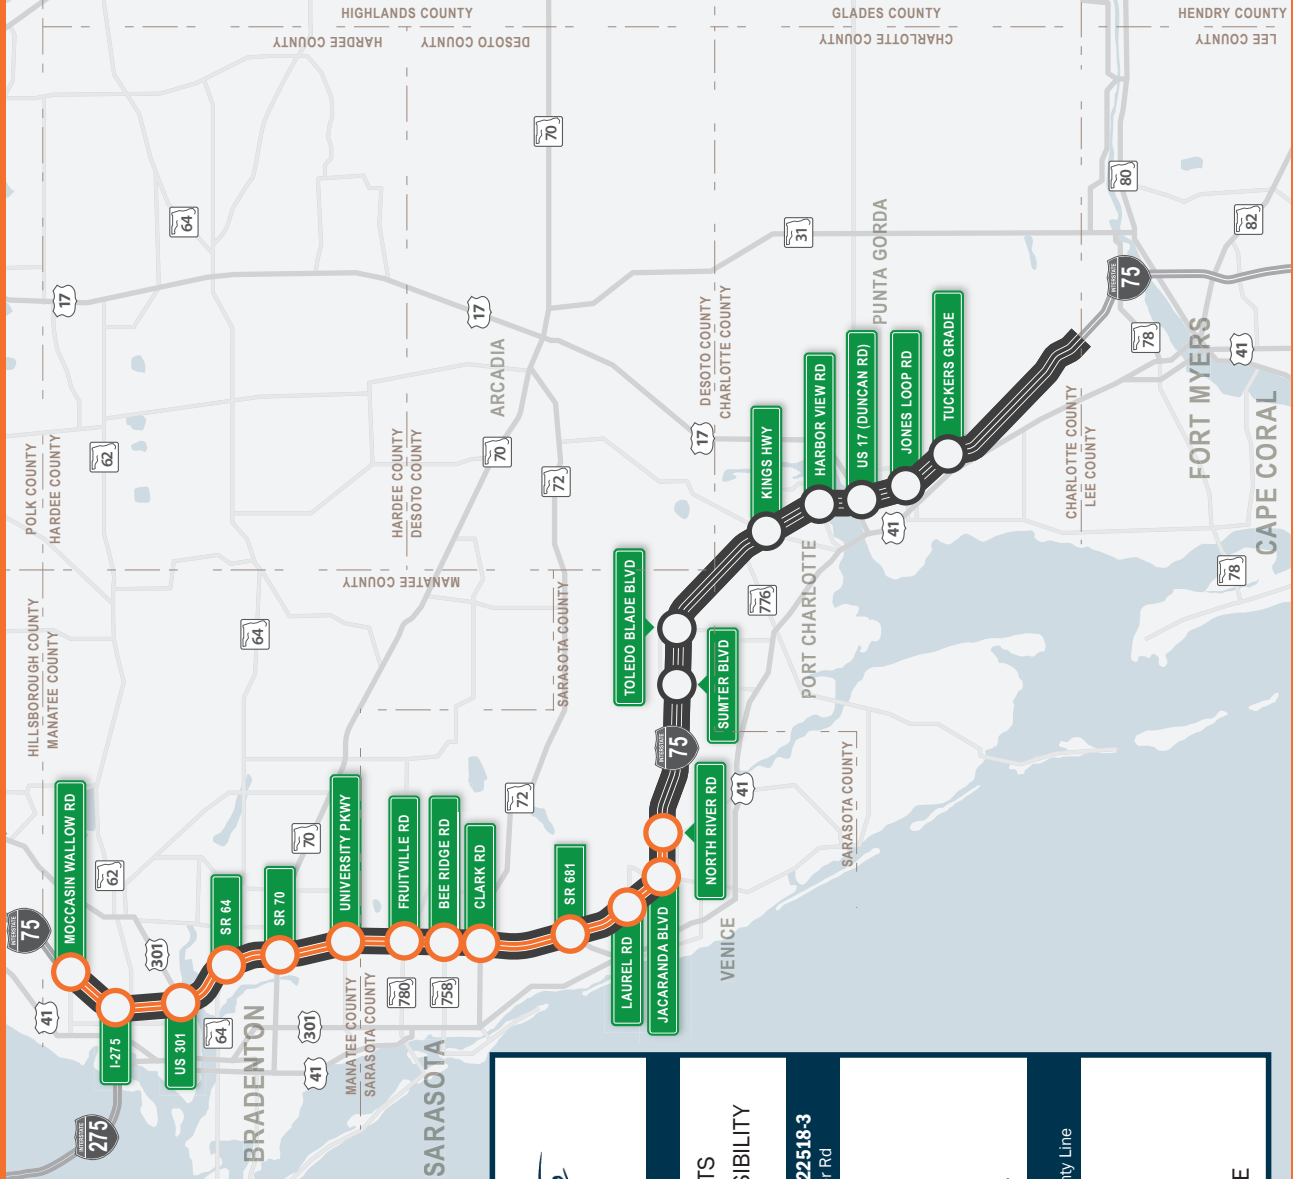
HIGHLANDS COUNTY
HARDEE COUNTY
DESOTO COUNTY
GLADES COUNTY
CHARLOTTE COUNTY
HENDRY COUNTY
LEE COUNTY
70
64
80
82
31
17
17
75
78
41
PUNTA GORDA
FORT MYERS
CAPE CORAL
ARCADIA
DESOTO COUNTY
CHARLOTTE COUNTY
TUCKERS GRADE
JONES LOOP RD
US 17 (DUNCAN RD)
HARBOR VIEW RD
KINGS HWY
17
POLK COUNTY
HARDEE COUNTY
62
HARDEE COUNTY
DESOTO COUNTY
70
72
41
CHARLOTTE COUNTY
LEE COUNTY
78
MANATEE COUNTY
PORT CHARLOTTE
776
TOLEDO BLADE BLVD
SUMTER BLVD
64
SARASOTA COUNTY
HILLSBOROUGH COUNTY
MANATEE COUNTY
75
NORTH RIVER RD
41
SARASOTA COUNTY
72
70
62
MOCCASIN WALLOW RD
UNIVERSITY PKWY
FRUITVILLE RD
BEE RIDGE RD
CLARK RD
SR 681
SR 64
SR 70
301
75
41
I-275
US 301
64
301
41
780
758
MANATEE COUNTY
SARASOTA COUNTY
LAUREL RD
JACARANDA BLVD
VENICE
275
BRADENTON
SARASOTA
TS
SIBILITY
22518-3
r Rd
nty Line
E